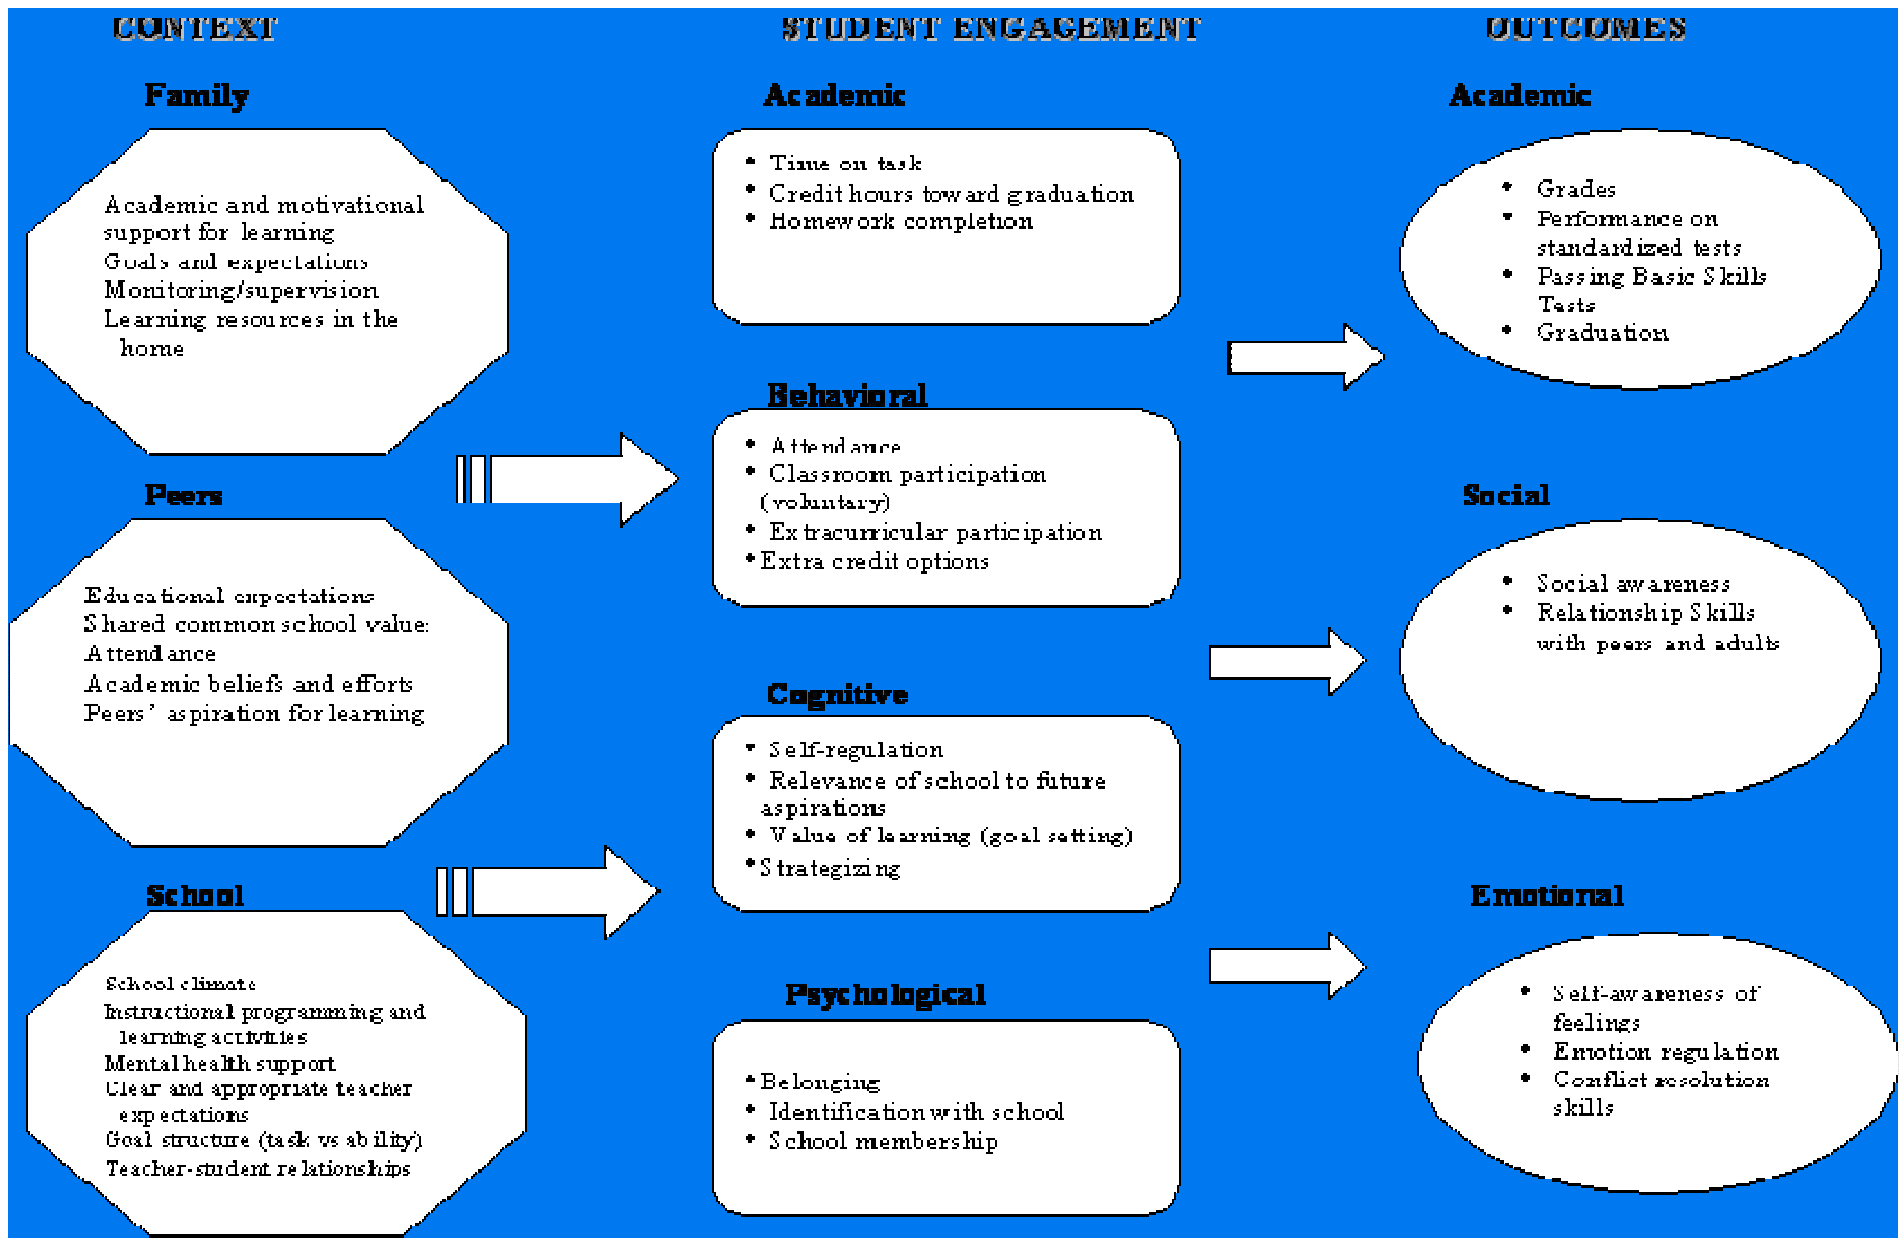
CONTEXT

Family

Academic and motivational support for learning
Goals and expectations
Monitoring/supervision
Learning resources in the home

Peers

Educational expectations
Shared common school values
Attendance
Academic beliefs and efforts
Peers' aspiration for learning

School

School climate
Instructional programming and learning activities
Mental health support
Clear and appropriate teacher expectations
Goal structure (task vs ability)
Teacher-student relationships

STUDENT ENGAGEMENT

Academic

- Time on task
- Credit hours toward graduation
- Homework completion

Behavioral

- Attendance
- Classroom participation (voluntary)
- Extracurricular participation
- Extra credit options

Cognitive

- Self-regulation
- Relevance of school to future aspirations
- Value of learning (goal setting)
- Strategizing

Psychological

- Belonging
- Identification with school
- School membership

OUTCOMES

Academic

- Grades
- Performance on standardized tests
- Passing Basic Skills Tests
- Graduation

Social

- Social awareness
- Relationship Skills with peers and adults

Emotional

- Self-awareness of feelings
- Emotion regulation
- Conflict resolution skills